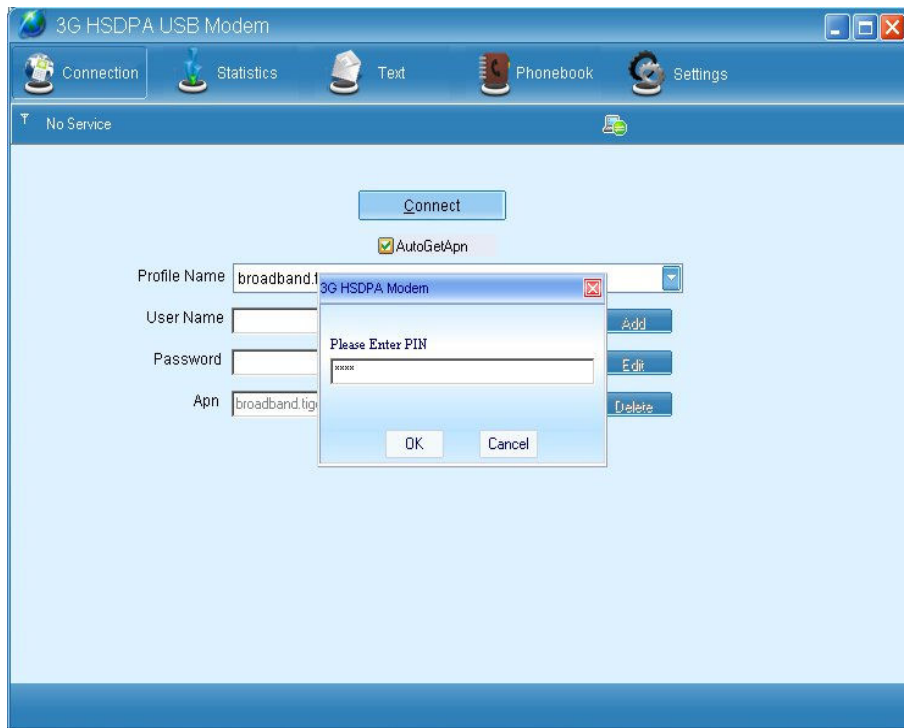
3G HSDPA USB Modem

Connection Statistics Text Phonebook Settings

No Service

Connect

AutoGetApn

Profile Name broadband.t

User Name

Password

Apn broadband.tig

Add

Edit

Delete

3G HSDPA Modem

Please Enter PIN

****

OK Cancel